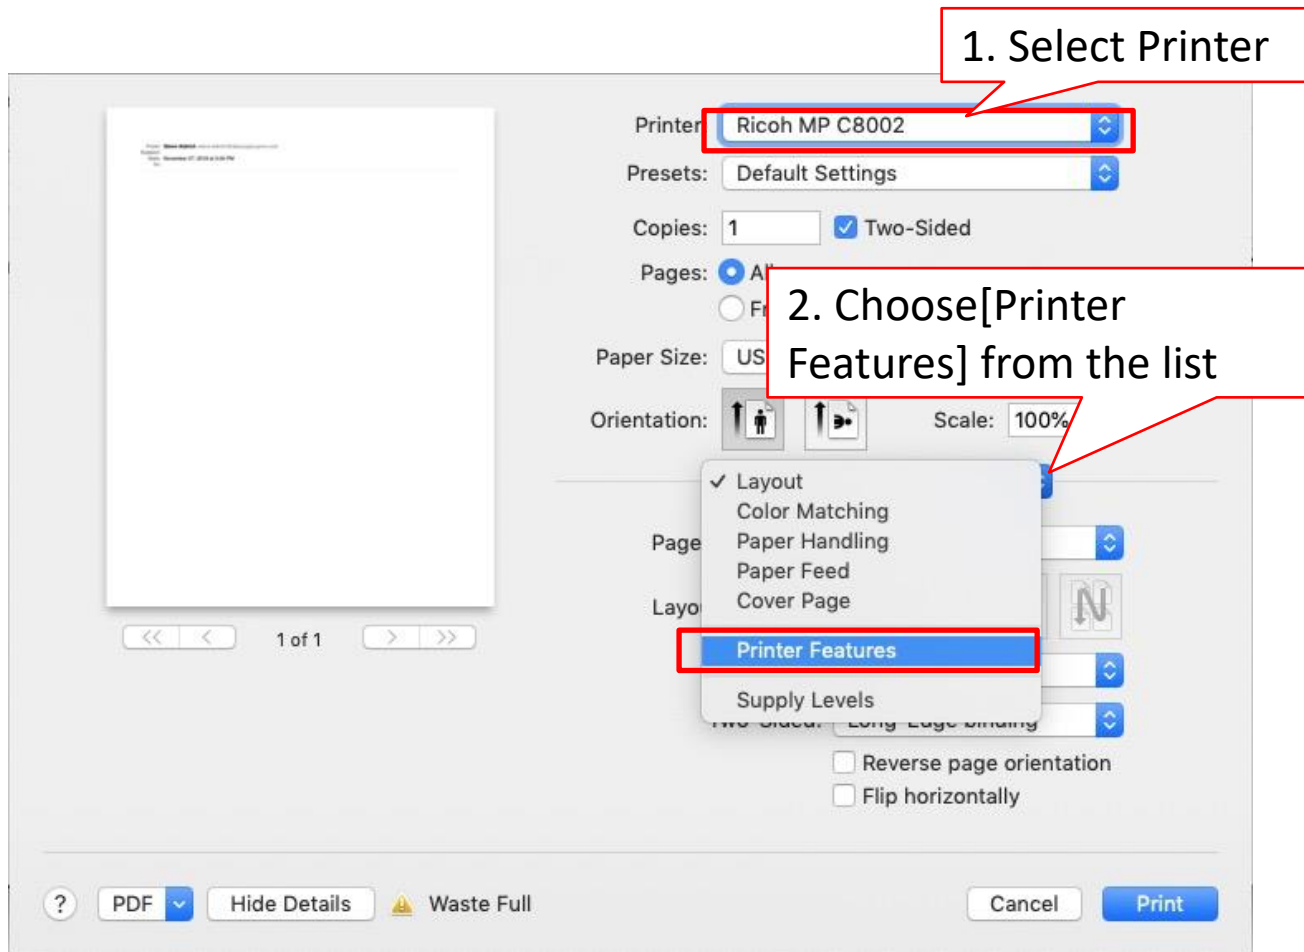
1. Select Printer

Printer: Ricoh MP C8002

Presets: Default Settings

Copies: 1 Two-Sided

Pages: Al

Fr

2. Choose[Printer Features] from the list

Paper Size: US

Orientation:

Scale: 100%

✓ Layout
Color Matching
Paper Handling
Paper Feed
Cover Page
Printer Features
Supply Levels

Page

Layo

1 of 1

Reverse page orientation

Flip horizontally

?

PDF

Hide Details

Waste Full

Cancel

Print